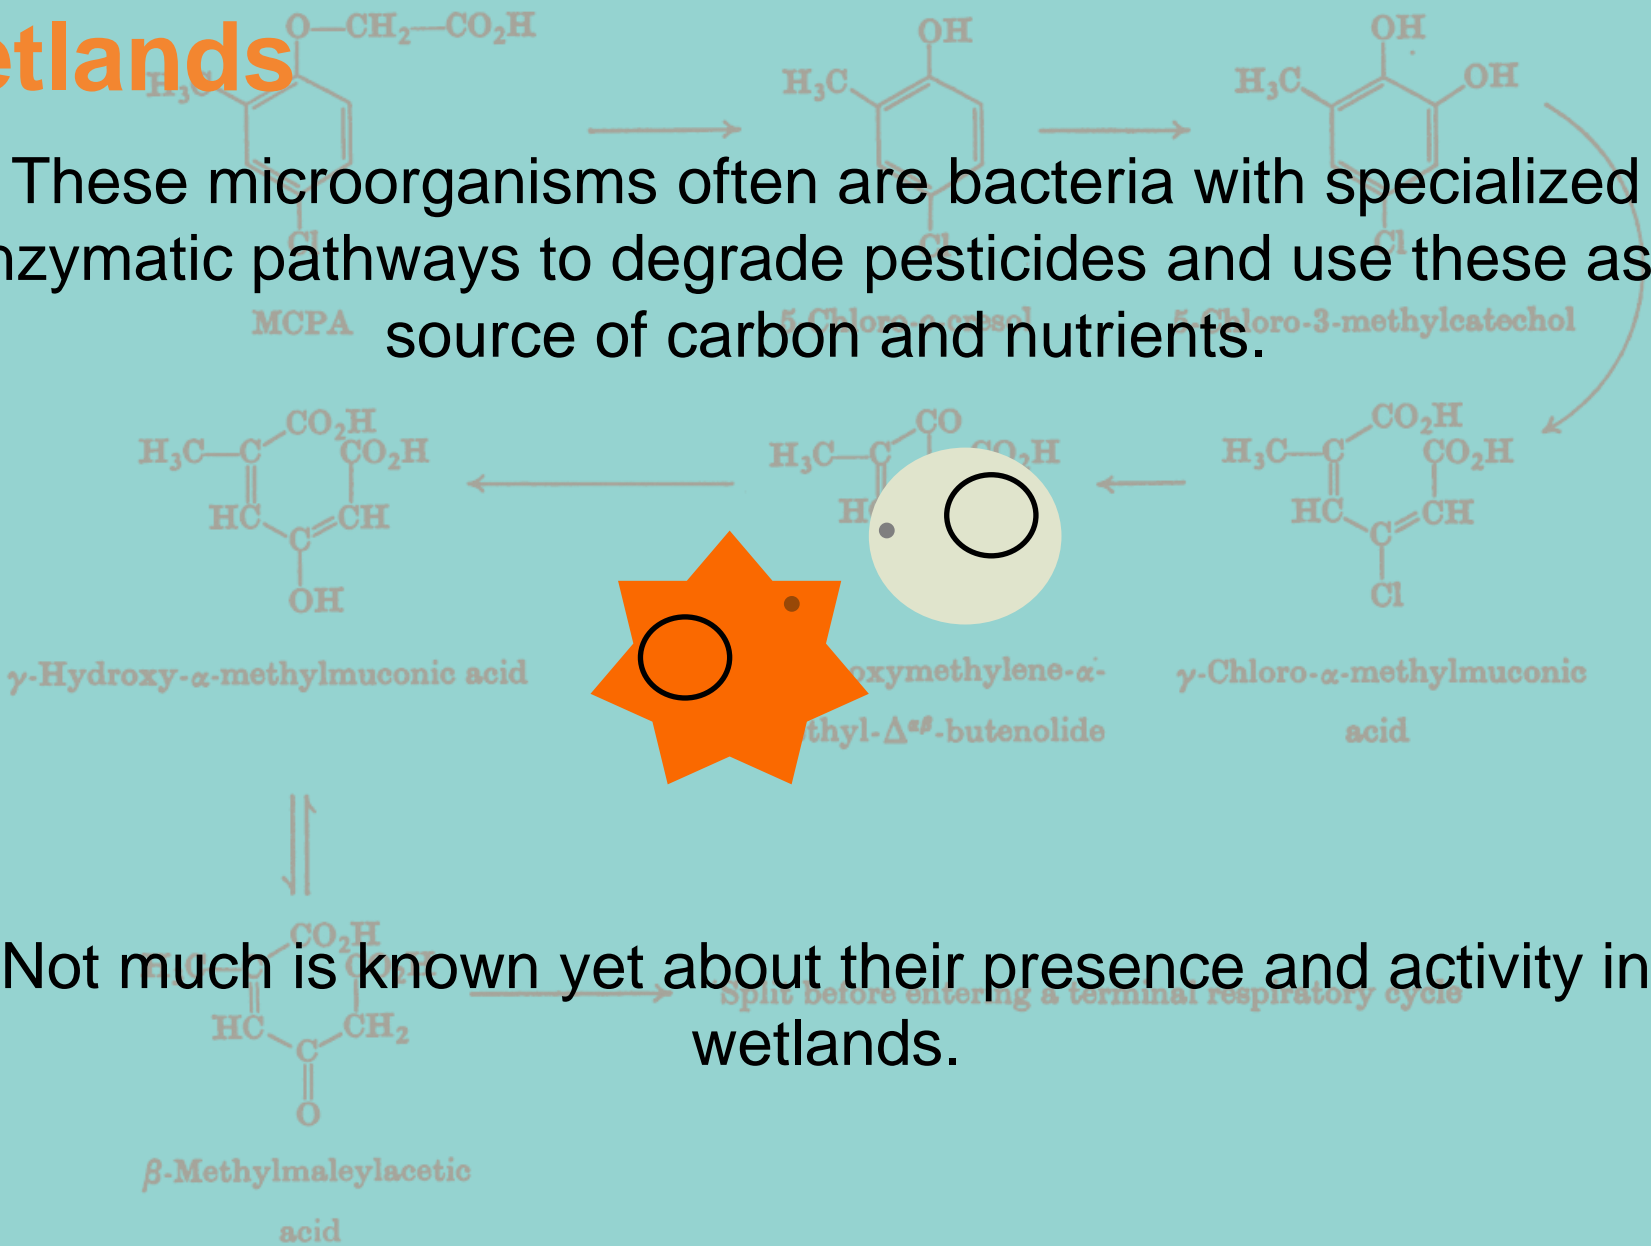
etlands

These microorganisms often are bacteria with specialized nzymatic pathways to degrade pesticides and use these as source of carbon and nutrients.

Not much is known yet about their presence and activity in wetlands.

$O-CH_2-CO_2H$

$H_3C$

Cl

MCPA

OH

$H_3C$

Cl

5-Chloro-o-cresol

OH

OH

$H_3C$

Cl

5-Chloro-3-methylcatechol

$CO_2H$

$H_3C-C$

$CO_2H$

HC

CH

C

OH

γ-Hydroxy-α-methylmuconic acid

CO

$H_3C-C$

$CO_2H$

H

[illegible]oxymethylene-α-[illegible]thyl-$\Delta^{\alpha\beta}$-butenolide

$CO_2H$

$H_3C-C$

$CO_2H$

HC

CH

C

Cl

γ-Chloro-α-methylmuconic acid

$CO_2H$

HC

C

$CH_2$

O

β-Methylmaleylacetic acid

Split before entering a terminal respiratory cycle